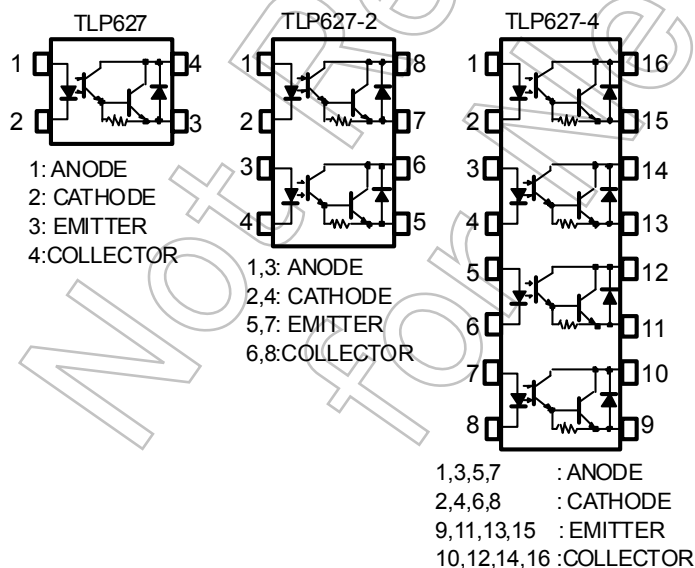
TLP627

1
2
4
3

1: ANODE
2: CATHODE
3: EMITTER
4:COLLECTOR

TLP627-2

1
2
3
4
8
7
6
5

1,3: ANODE
2,4: CATHODE
5,7: EMITTER
6,8:COLLECTOR

TLP627-4

1
2
3
4
5
6
7
8
16
15
14
13
12
11
10
9

1,3,5,7 : ANODE
2,4,6,8 : CATHODE
9,11,13,15 : EMITTER
10,12,14,16 :COLLECTOR

Not Recommended for New Design